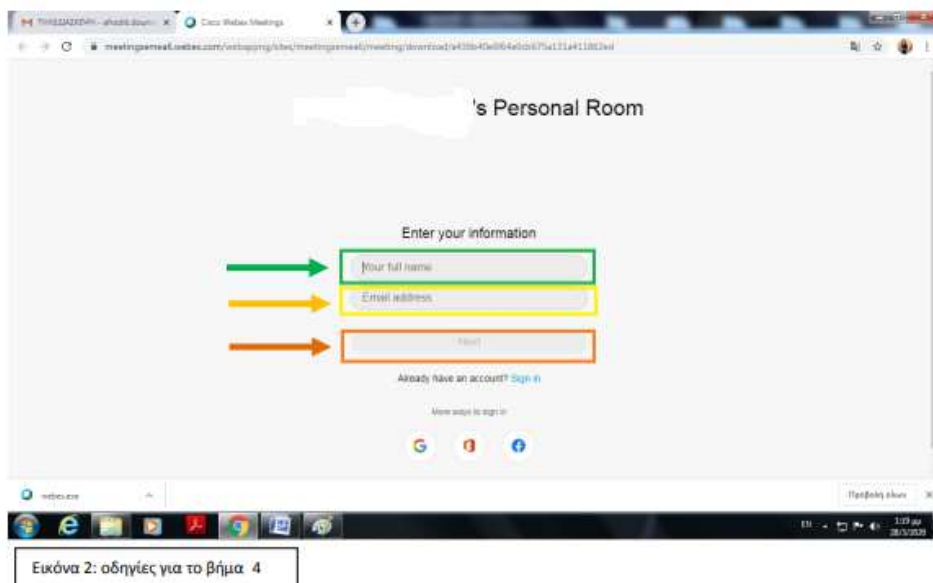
ΤΗΛΕΔΙΑΣΚΕΨΗ - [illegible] × Cisco Webex Meetings ×

meetingsemea8.webex.com/webappng/sites/meetingsemea8/meeting/download/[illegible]

's Personal Room

Enter your information

Your full name

Email address

Next

Already have an account? Sign in

More ways to sign in

webex.exe

Προβολή όλων

EL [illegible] 28/3/2020

Εικόνα 2: οδηγίες για το βήμα 4